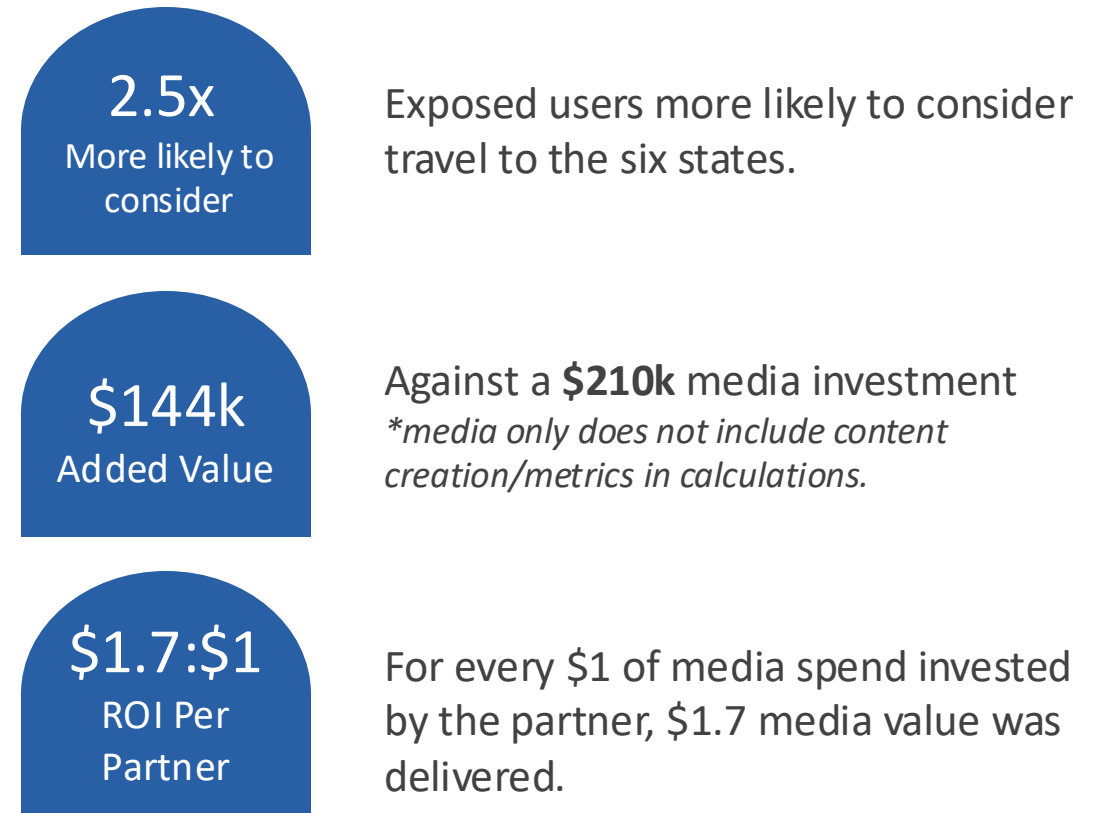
2.5x
More likely to consider

Exposed users more likely to consider travel to the six states.

\$144k
Added Value

Against a **\$210k** media investment
*\*media only does not include content creation/metrics in calculations.*

\$1.7:\$1
ROI Per Partner

For every \$1 of media spend invested by the partner, \$1.7 media value was delivered.